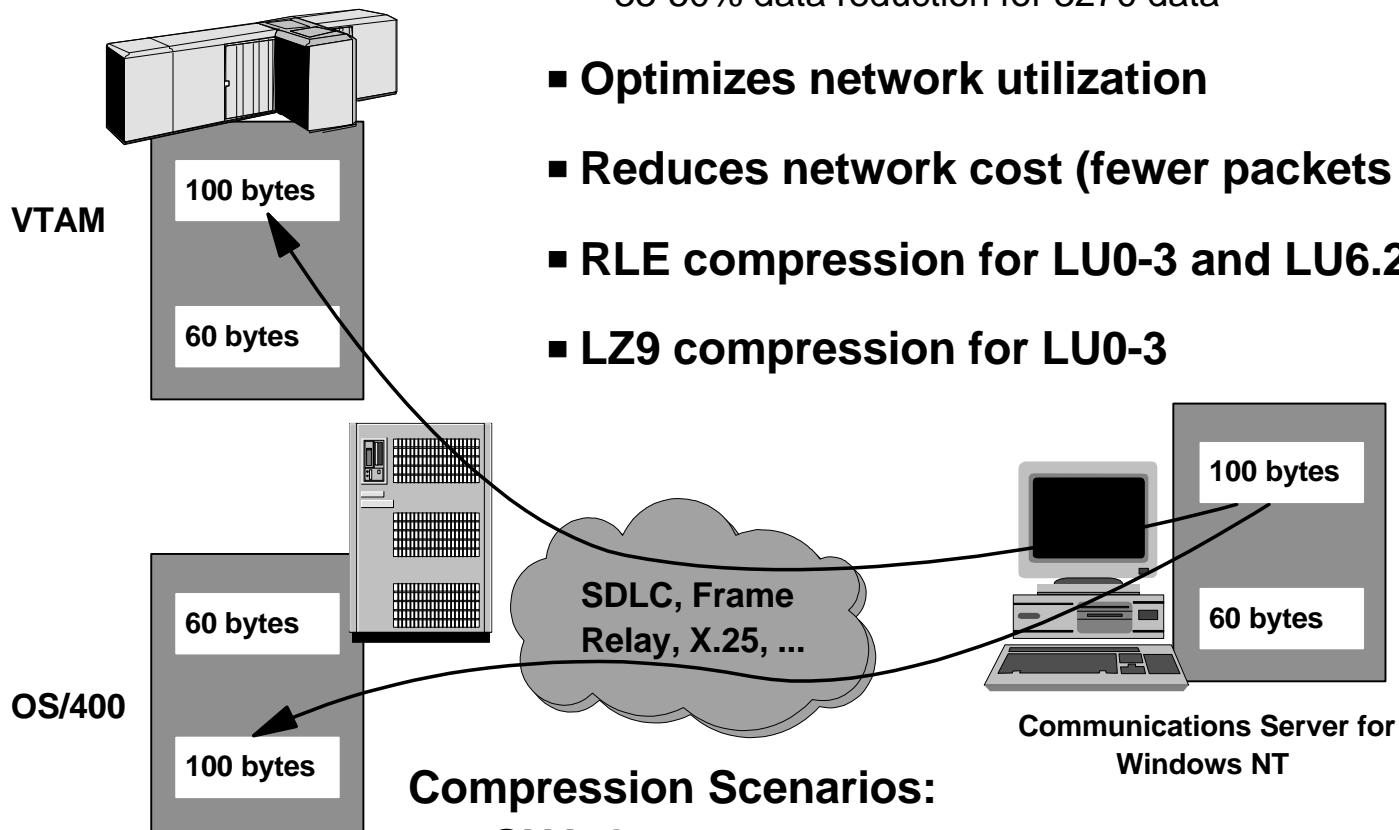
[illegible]

■ Optimizes network utilization

■ Reduces network cost (fewer packets

■ RLE compression for LU0-3 and LU6.2

■ LZ9 compression for LU0-3

VTAM

100 bytes

60 bytes

SDLC, Frame Relay, X.25, ...

100 bytes

60 bytes

60 bytes

OS/400

100 bytes

Communications Server for Windows NT

Compression Scenarios: